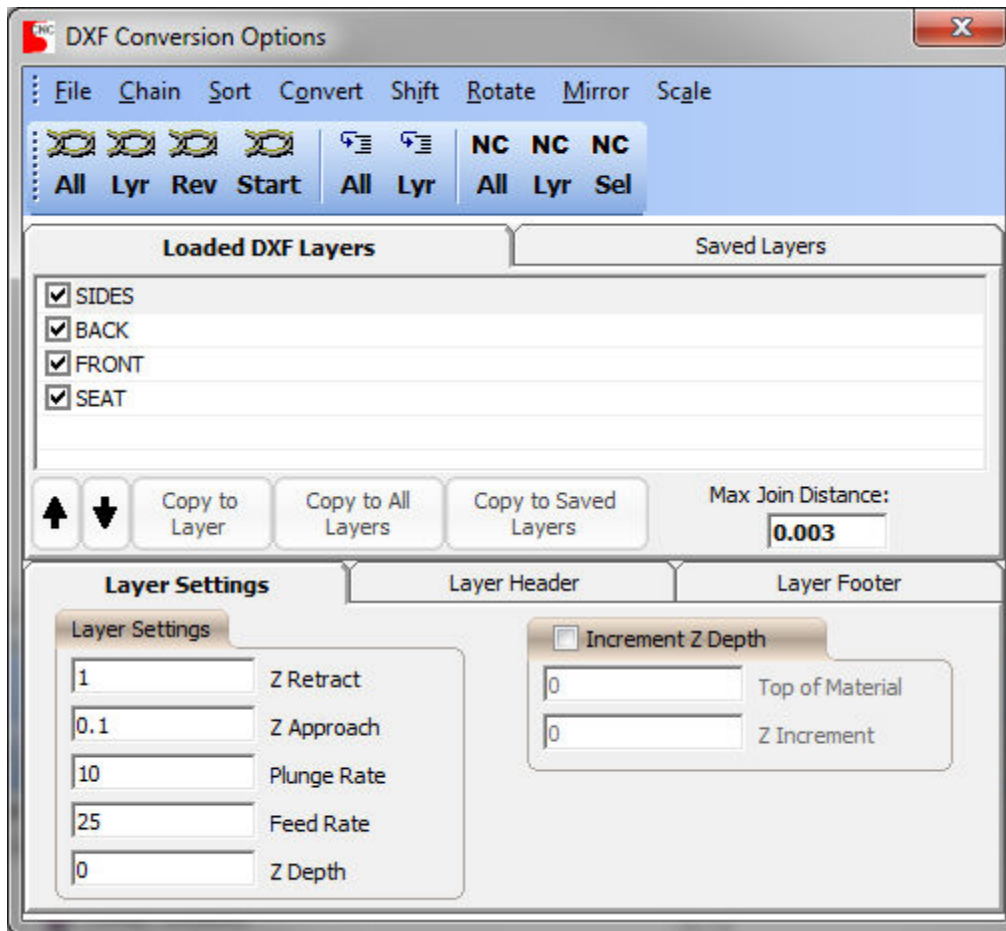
DXF Conversion Options

File Chain Sort Convert Shift Rotate Mirror Scale

All Lyr Rev Start All Lyr NC All NC Lyr NC Sel

Loaded DXF Layers | Saved Layers

SIDES
BACK
FRONT
SEAT

Copy to Layer | Copy to All Layers | Copy to Saved Layers

Max Join Distance: 0.003

Layer Settings | Layer Header | Layer Footer

Layer Settings

1 Z Retract
0.1 Z Approach
10 Plunge Rate
25 Feed Rate
0 Z Depth

Increment Z Depth

0 Top of Material
0 Z Increment